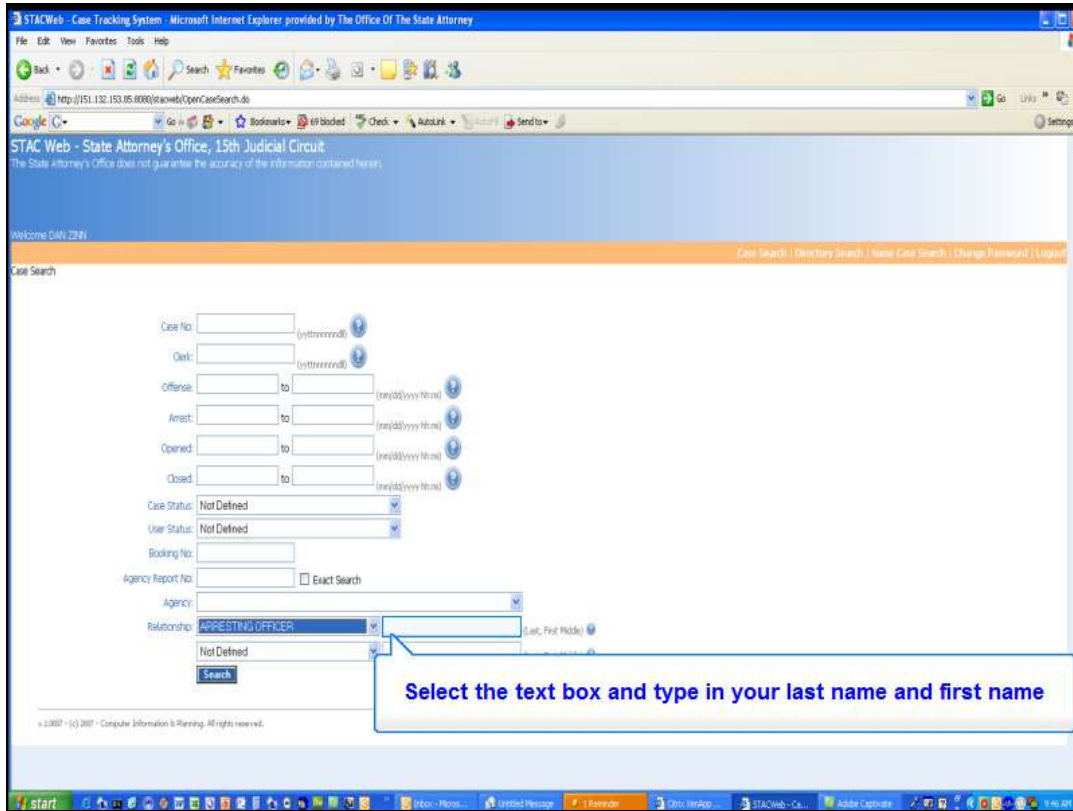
STACWeb - Case Tracking System - Microsoft Internet Explorer provided by The Office Of The State Attorney

File Edit View Favorites Tools Help

Back Search Favorites

Address http://151.132.153.85:8080/stacweb/OpenCaseSearch.do

Go Links

Google Go Bookmarks 69 blocked Check AutoLink Send to Settings

STAC Web - State Attorney's Office, 15th Judicial Circuit

The State Attorney's Office does not guarantee the accuracy of the information contained herein.

Welcome DAN ZINN

Case Search | Directory Search | Name Case Search | Change Password | Logout

Case Search

Case No: (yyttnnnnnnd)

Clerk: (yyttnnnnnnd)

Offense: to (mm/dd/yyyy hh:mi)

Arrest: to (mm/dd/yyyy hh:mi)

Opened: to (mm/dd/yyyy hh:mi)

Closed: to (mm/dd/yyyy hh:mi)

Case Status: Not Defined

User Status: Not Defined

Booking No:

Agency Report No: Exact Search

Agency:

Relationship: ARRESTING OFFICER (Last, First Middle)

Not Defined

Search

Select the text box and type in your last name and first name

v.2.0007 - (c) 2007 - Computer Information & Planning. All rights reserved.

start Inbox - Micros... Untitled Message 1 Reminder Citrix ... STACWeb - Ca... Adobe Captivate